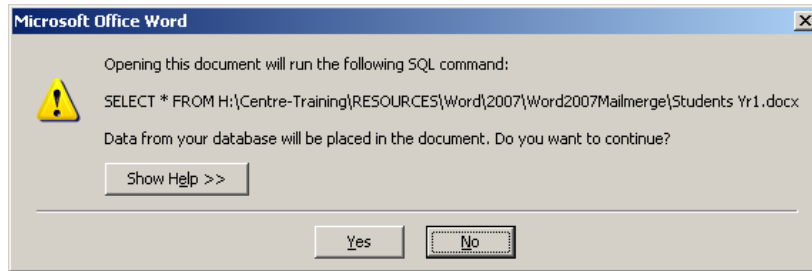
Microsoft Office Word

Opening this document will run the following SQL command:

SELECT * FROM H:\Centre-Training\RESOURCES\Word\2007\Word2007Mailmerge\Students Yr1.docx

Data from your database will be placed in the document. Do you want to continue?

Show Help >>

Yes

No